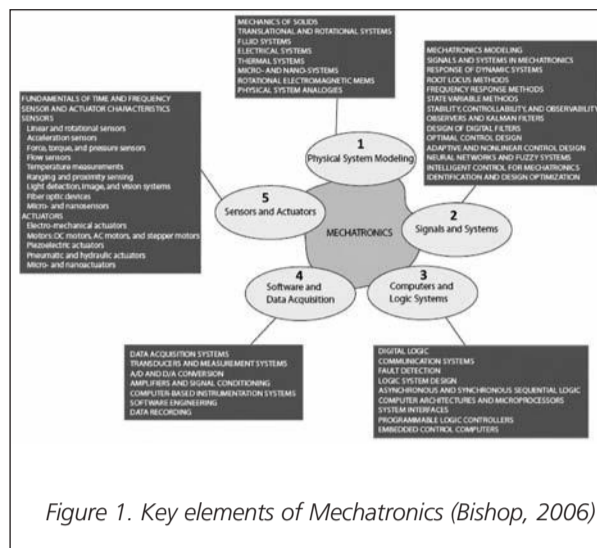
MECHANICS OF SOLIDS
TRANSLATIONAL AND ROTATIONAL SYSTEMS
FLUID SYSTEMS
ELECTRICAL SYSTEMS
THERMAL SYSTEMS
MICRO- AND NANO-SYSTEMS
ROTATIONAL ELECTROMAGNETIC MEMS
PHYSICAL SYSTEM ANALOGIES

MECHATRONICS MODELING
SIGNALS AND SYSTEMS IN MECHATRONICS
RESPONSE OF DYNAMIC SYSTEMS
ROOT LOCUS METHODS
FREQUENCY RESPONSE METHODS
STATE VARIABLE METHODS
STABILITY, CONTROLLABILITY, AND OBSERVABILITY
OBSERVERS AND KALMAN FILTERS
DESIGN OF DIGITAL FILTERS
OPTIMAL CONTROL DESIGN
ADAPTIVE AND NONLINEAR CONTROL DESIGN
NEURAL NETWORKS AND FUZZY SYSTEMS
INTELLIGENT CONTROL FOR MECHATRONICS
IDENTIFICATION AND DESIGN OPTIMIZATION

FUNDAMENTALS OF TIME AND FREQUENCY
SENSOR AND ACTUATOR CHARACTERISTICS
SENSORS
Linear and rotational sensors
Acceleration sensors
Force, torque, and pressure sensors
Flow sensors
Temperature measurements
Ranging and proximity sensing
Light detection, image, and vision systems
Fiber optic devices
Micro- and nanosensors
ACTUATORS
Electro-mechanical actuators
Motors: DC motors, AC motors, and stepper motors
Piezoelectric actuators
Pneumatic and hydraulic actuators
Micro- and nanoactuators

1
Physical System Modeling

5
Sensors and Actuators

MECHATRONICS

2
Signals and Systems

4
Software and Data Acquisition

3
Computers and Logic Systems

DATA ACQUISITION SYSTEMS
TRANSDUCERS AND MEASUREMENT SYSTEMS
A/D AND D/A CONVERSION
AMPLIFIERS AND SIGNAL CONDITIONING
COMPUTER-BASED INSTRUMENTATION SYSTEMS
SOFTWARE ENGINEERING
DATA RECORDING

DIGITAL LOGIC
COMMUNICATION SYSTEMS
FAULT DETECTION
LOGIC SYSTEM DESIGN
ASYNCHRONOUS AND SYNCHRONOUS SEQUENTIAL LOGIC
COMPUTER ARCHITECTURES AND MICROPROCESSORS
SYSTEM INTERFACES
PROGRAMMABLE LOGIC CONTROLLERS
EMBEDDED CONTROL COMPUTERS

Figure 1. Key elements of Mechatronics (Bishop, 2006)